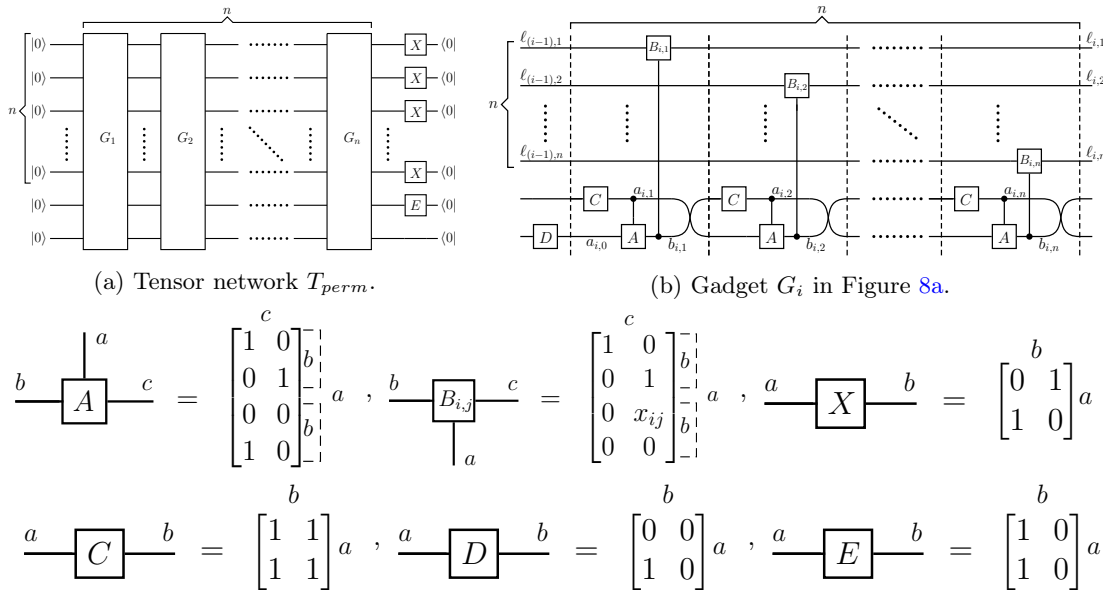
n

$|0\rangle$
$|0\rangle$
$|0\rangle$
$n$
$|0\rangle$
$|0\rangle$
$|0\rangle$

$G_1$ $G_2$ $G_n$

$X$ $\langle 0|$
$X$ $\langle 0|$
$X$ $\langle 0|$
$X$ $\langle 0|$
$E$ $\langle 0|$
$\langle 0|$

(a) Tensor network $T_{perm}$.

n

$\ell_{(i-1),1}$ $\ell_{i,1}$
$\ell_{(i-1),2}$ $\ell_{i,2}$
$n$
$\ell_{(i-1),n}$ $\ell_{i,n}$

$B_{i,1}$ $B_{i,2}$ $B_{i,n}$

$C$ $a_{i,1}$ $C$ $a_{i,2}$ $C$ $a_{i,n}$
$D$ $a_{i,0}$ $A$ $b_{i,1}$ $A$ $b_{i,2}$ $A$ $b_{i,n}$

(b) Gadget $G_i$ in Figure 8a.

$a$, $b$, $A$, $c$ $=$ $\begin{bmatrix}1 & 0\\0 & 1\\0 & 0\\1 & 0\end{bmatrix}$ with column label $c$, row labels $b$, $b$, $a$ , $b$, $B_{i,j}$, $c$, $a$ $=$ $\begin{bmatrix}1 & 0\\0 & 1\\0 & x_{ij}\\0 & 0\end{bmatrix}$ with column label $c$, row labels $b$, $b$, $a$ , $a$ $X$ $b$ $=$ $\begin{bmatrix}0 & 1\\1 & 0\end{bmatrix}$ with column label $b$, row label $a$

$a$ $C$ $b$ $=$ $\begin{bmatrix}1 & 1\\1 & 1\end{bmatrix}$ with column label $b$, row label $a$ , $a$ $D$ $b$ $=$ $\begin{bmatrix}0 & 0\\1 & 0\end{bmatrix}$ with column label $b$, row label $a$ , $a$ $E$ $b$ $=$ $\begin{bmatrix}1 & 0\\1 & 0\end{bmatrix}$ with column label $b$, row label $a$